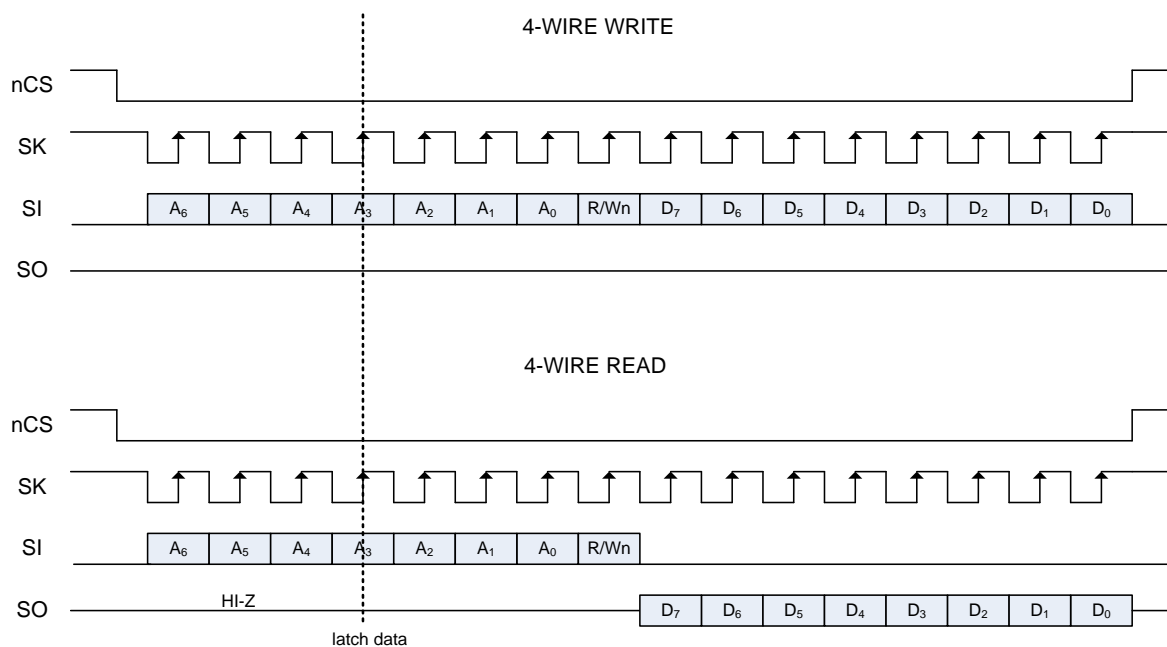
4-WIRE WRITE

nCS

SK

SI

$A_6$ $A_5$ $A_4$ $A_3$ $A_2$ $A_1$ $A_0$ R/Wn $D_7$ $D_6$ $D_5$ $D_4$ $D_3$ $D_2$ $D_1$ $D_0$

SO

4-WIRE READ

nCS

SK

SI

$A_6$ $A_5$ $A_4$ $A_3$ $A_2$ $A_1$ $A_0$ R/Wn

SO

HI-Z

$D_7$ $D_6$ $D_5$ $D_4$ $D_3$ $D_2$ $D_1$ $D_0$

latch data